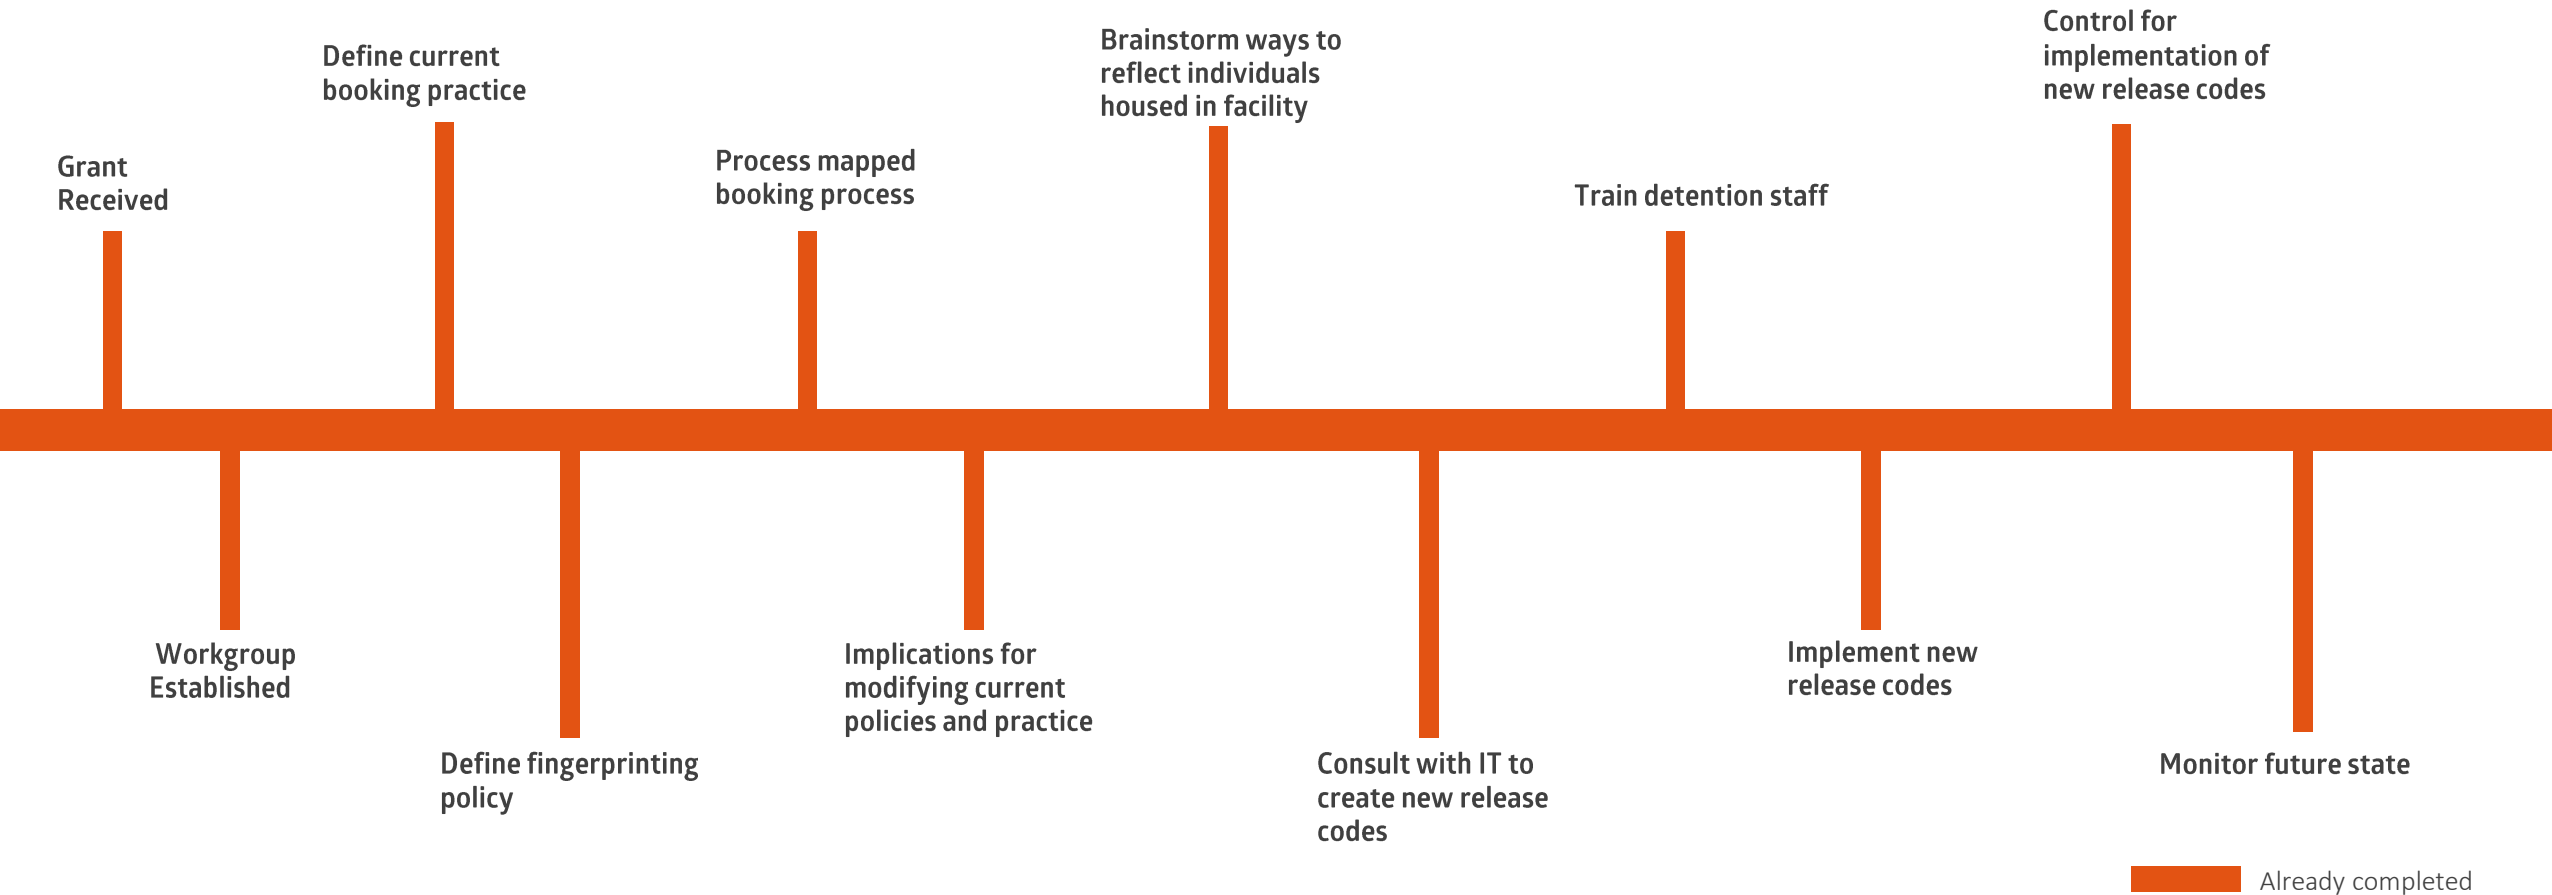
Grant Received

Workgroup Established

Define current booking practice

Define fingerprinting policy

Process mapped booking process

Implications for modifying current policies and practice

Brainstorm ways to reflect individuals housed in facility

Consult with IT to create new release codes

Train detention staff

Implement new release codes

Control for implementation of new release codes

Monitor future state

Already completed